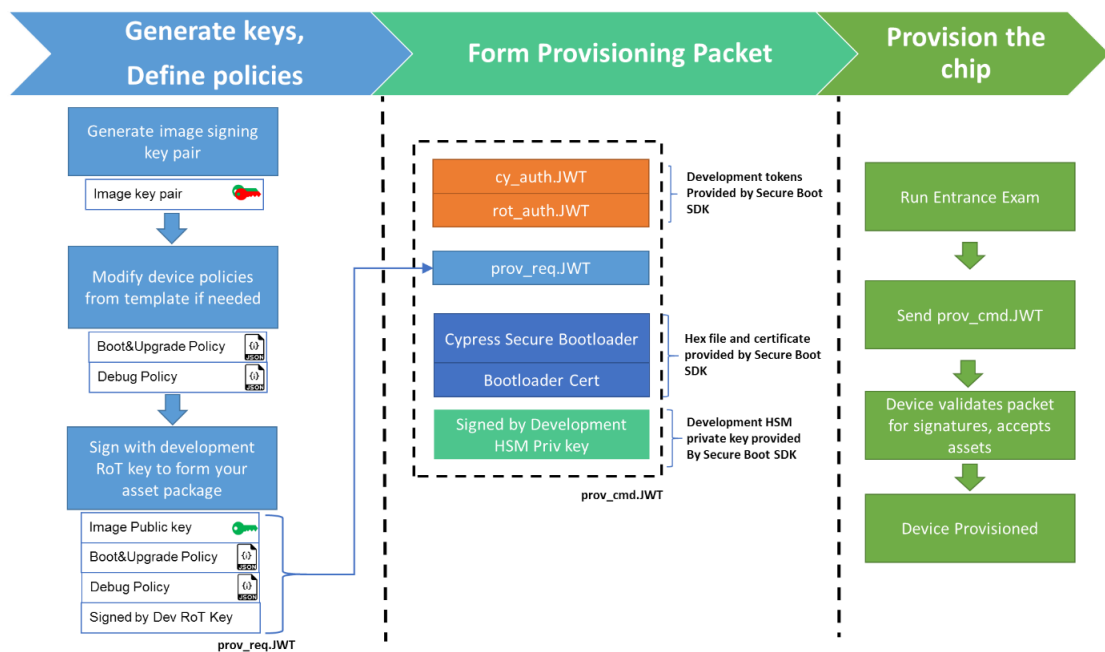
Generate keys, Define policies

Form Provisioning Packet

Provision the chip

Generate image signing key pair

Image key pair

Modify device policies from template if needed

Boot&Upgrade Policy {i} JSON

Debug Policy {i} JSON

Sign with development RoT key to form your asset package

Image Public key

Boot&Upgrade Policy {i} JSON

Debug Policy {i} JSON

Signed by Dev RoT Key

prov_req.JWT

cy_auth.JWT

rot_auth.JWT

Development tokens Provided by Secure Boot SDK

prov_req.JWT

Cypress Secure Bootloader

Bootloader Cert

Hex file and certificate provided by Secure Boot SDK

Signed by Development HSM Priv key

Development HSM private key provided By Secure Boot SDK

prov_cmd.JWT

Run Entrance Exam

Send prov_cmd.JWT

Device validates packet for signatures, accepts assets

Device Provisioned